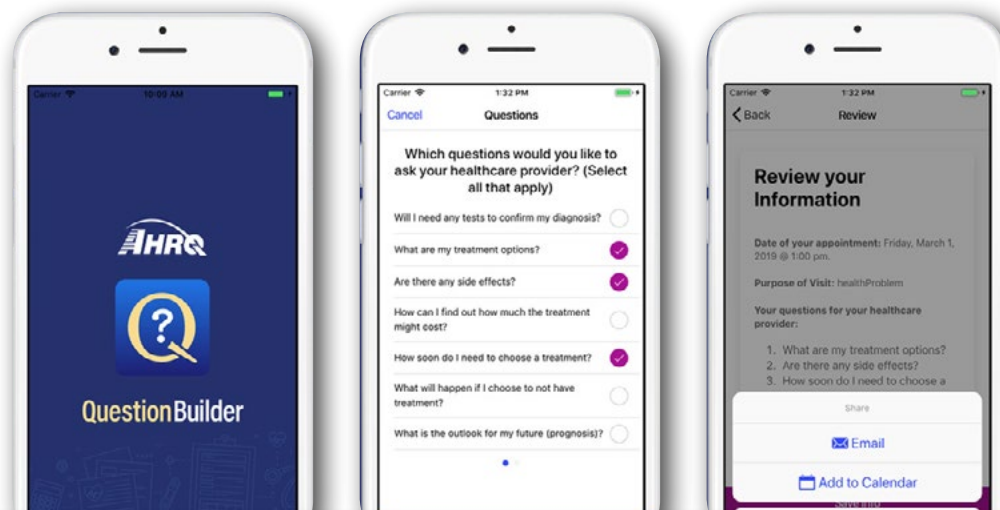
Carrier 10:00 AM

AHRQ

QuestionBuilder

Carrier 1:32 PM

Cancel Questions

Which questions would you like to ask your healthcare provider? (Select all that apply)

Will I need any tests to confirm my diagnosis?

What are my treatment options?

Are there any side effects?

How can I find out how much the treatment might cost?

How soon do I need to choose a treatment?

What will happen if I choose to not have treatment?

What is the outlook for my future (prognosis)?

Carrier 1:32 PM

Back Review

Review your Information

Date of your appointment: Friday, March 1, 2019 @ 1:00 pm.

Purpose of Visit: healthProblem

Your questions for your healthcare provider:

1. What are my treatment options?
2. Are there any side effects?
3. How soon do I need to choose a

Share

Email

Add to Calendar

Save Info